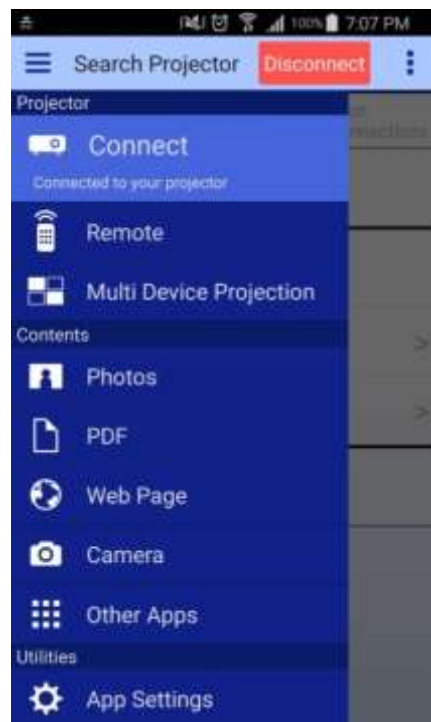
100% 7:07 PM

Search Projector Disconnect

Projector

Connect

Connected to your projector

Remote

Multi Device Projection

Contents

Photos

PDF

Web Page

Camera

Other Apps

Utilities

App Settings